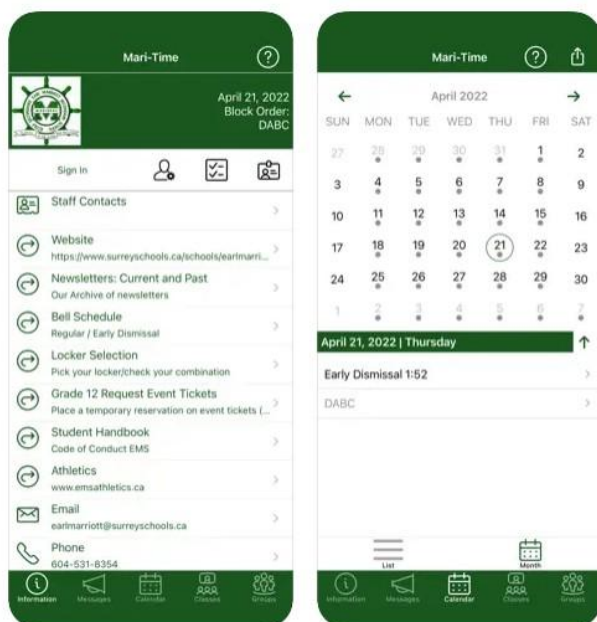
Mari-Time

April 21, 2022
Block Order:
DABC

Sign In

Staff Contacts

Website
https://www.surreyschools.ca/schools/earlmarri...

Newsletters: Current and Past
Our Archive of newsletters

Bell Schedule
Regular / Early Dismissal

Locker Selection
Pick your locker/check your combination

Grade 12 Request Event Tickets
Place a temporary reservation on event tickets (...

Student Handbook
Code of Conduct EMS

Athletics
www.emsathletics.ca

Email
earlmarriott@surreyschools.ca

Phone
604-531-8354

Information Messages Calendar Classes Groups

Mari-Time

April 2022

| SUN | MON | TUE | WED | THU | FRI | SAT |
|---|---|---|---|---|---|---|
| 27 | 28 | 29 | 30 | 31 | 1 | 2 |
| 3 | 4 | 5 | 6 | 7 | 8 | 9 |
| 10 | 11 | 12 | 13 | 14 | 15 | 16 |
| 17 | 18 | 19 | 20 | 21 | 22 | 23 |
| 24 | 25 | 26 | 27 | 28 | 29 | 30 |
| 1 | 2 | 3 | 4 | 5 | 6 | 7 |

April 21, 2022 | Thursday

Early Dismissal 1:52

DABC

List Month

Information Messages Calendar Classes Groups